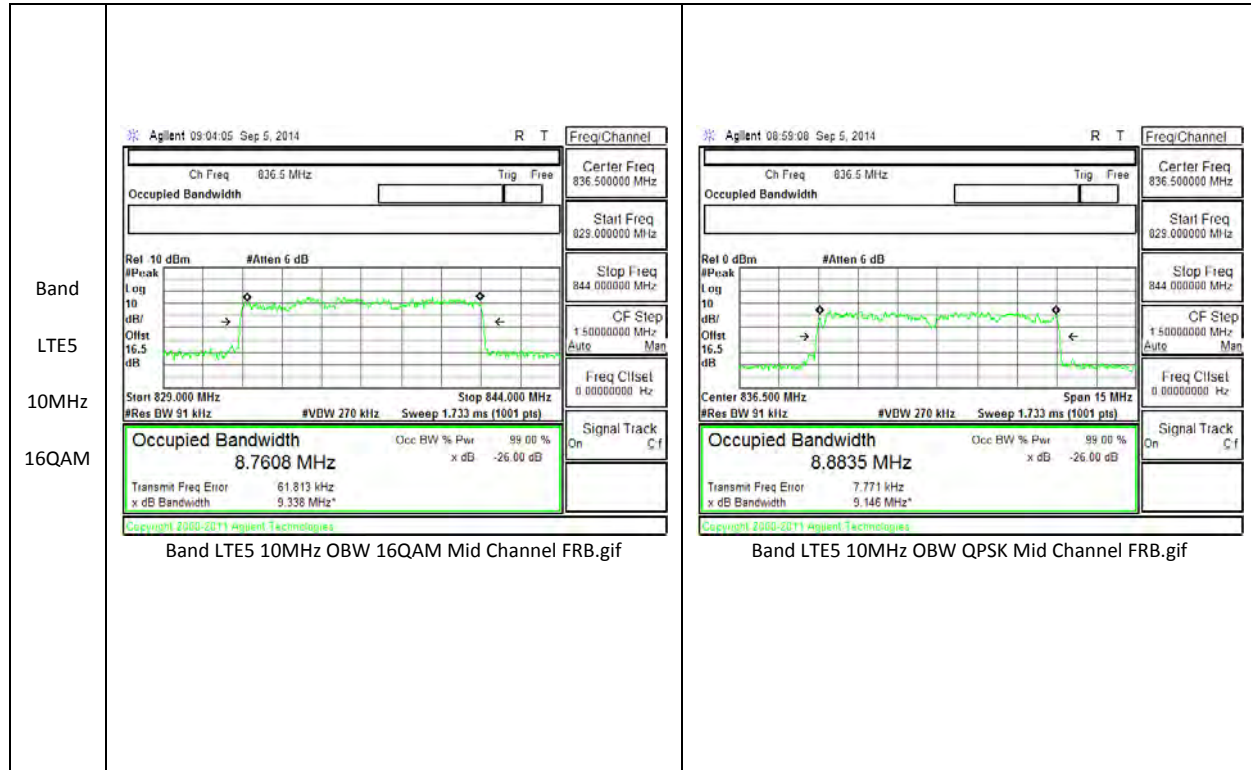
Band

LTE5

10MHz

16QAM

Agilent 09:04:05 Sep 5, 2014 R T

Freq/Channel

Ch Freq 836.5 MHz Trig Free

Occupied Bandwidth

Center Freq 836.500000 MHz

Start Freq 829.000000 MHz

Stop Freq 844.000000 MHz

CF Step 1.50000000 MHz Auto Man

Freq Offset 0.00000000 Hz

Signal Track On Off

Ref 10 dBm #Atten 6 dB

#Peak Log 10 dB/ Offst 16.5 dB

Start 829.000 MHz Stop 844.000 MHz

#Res BW 91 kHz #VBW 270 kHz Sweep 1.733 ms (1001 pts)

Occupied Bandwidth

8.7608 MHz

Occ BW % Pwr 99.00 %

x dB -26.00 dB

Transmit Freq Error 61.813 kHz

x dB Bandwidth 9.338 MHz*

Copyright 2000-2011 Agilent Technologies

Band LTE5 10MHz OBW 16QAM Mid Channel FRB.gif

Agilent 08:59:08 Sep 5, 2014 R T

Freq/Channel

Ch Freq 836.5 MHz Trig Free

Occupied Bandwidth

Center Freq 836.500000 MHz

Start Freq 829.000000 MHz

Stop Freq 844.000000 MHz

CF Step 1.50000000 MHz Auto Man

Freq Offset 0.00000000 Hz

Signal Track On Off

Ref 0 dBm #Atten 6 dB

#Peak Log 10 dB/ Offst 16.5 dB

Center 836.500 MHz Span 15 MHz

#Res BW 91 kHz #VBW 270 kHz Sweep 1.733 ms (1001 pts)

Occupied Bandwidth

8.8835 MHz

Occ BW % Pwr 99.00 %

x dB -26.00 dB

Transmit Freq Error 7.771 kHz

x dB Bandwidth 9.146 MHz*

Copyright 2000-2011 Agilent Technologies

Band LTE5 10MHz OBW QPSK Mid Channel FRB.gif